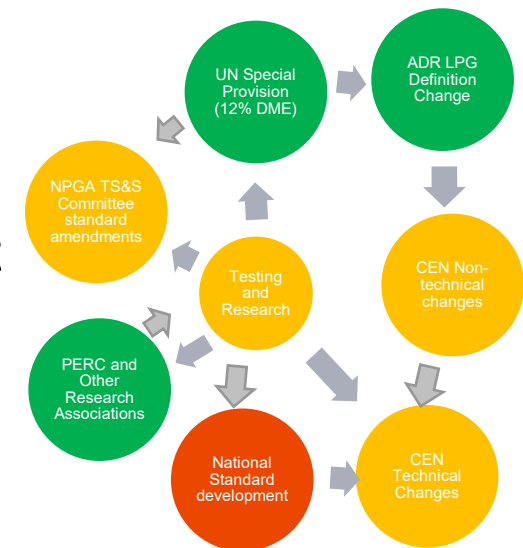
UN Special Provision (12% DME)

ADR LPG Definition Change

NPGA TS&S Committee standard amendments

Testing and Research

CEN Non-technical changes

PERC and Other Research Associations

National Standard development

CEN Technical Changes